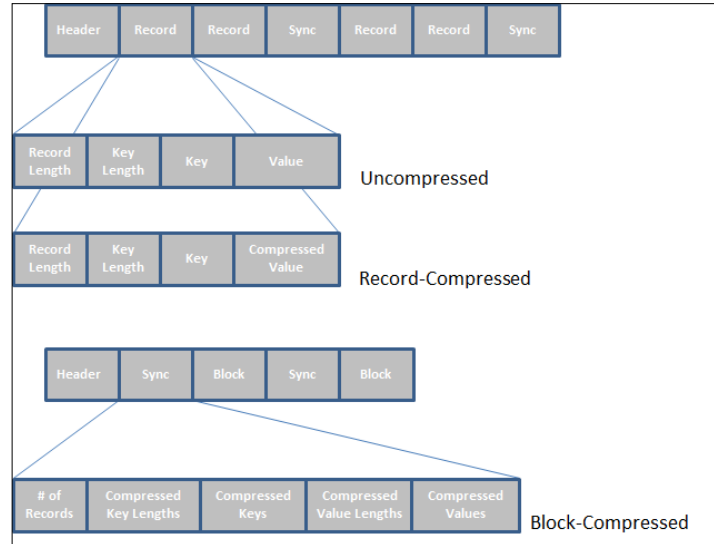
Header Record Record Sync Record Record Sync

Record Length Key Length Key Value

Uncompressed

Record Length Key Length Key Compressed Value

Record-Compressed

Header Sync Block Sync Block

# of Records Compressed Key Lengths Compressed Keys Compressed Value Lengths Compressed Values

Block-Compressed